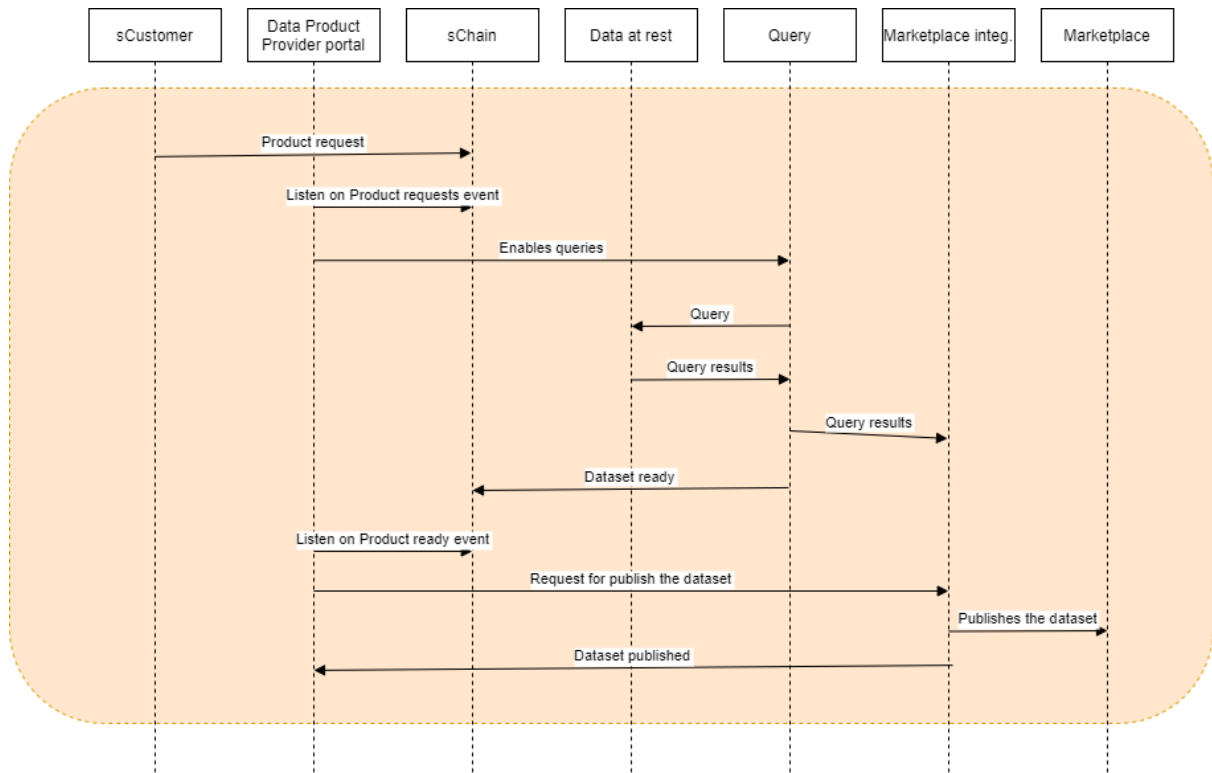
sCustomer

Data Product Provider portal

sChain

Data at rest

Query

Marketplace integ.

Marketplace

Product request

Listen on Product requests event

Enables queries

Query

Query results

Query results

Dataset ready

Listen on Product ready event

Request for publish the dataset

Publishes the dataset

Dataset published